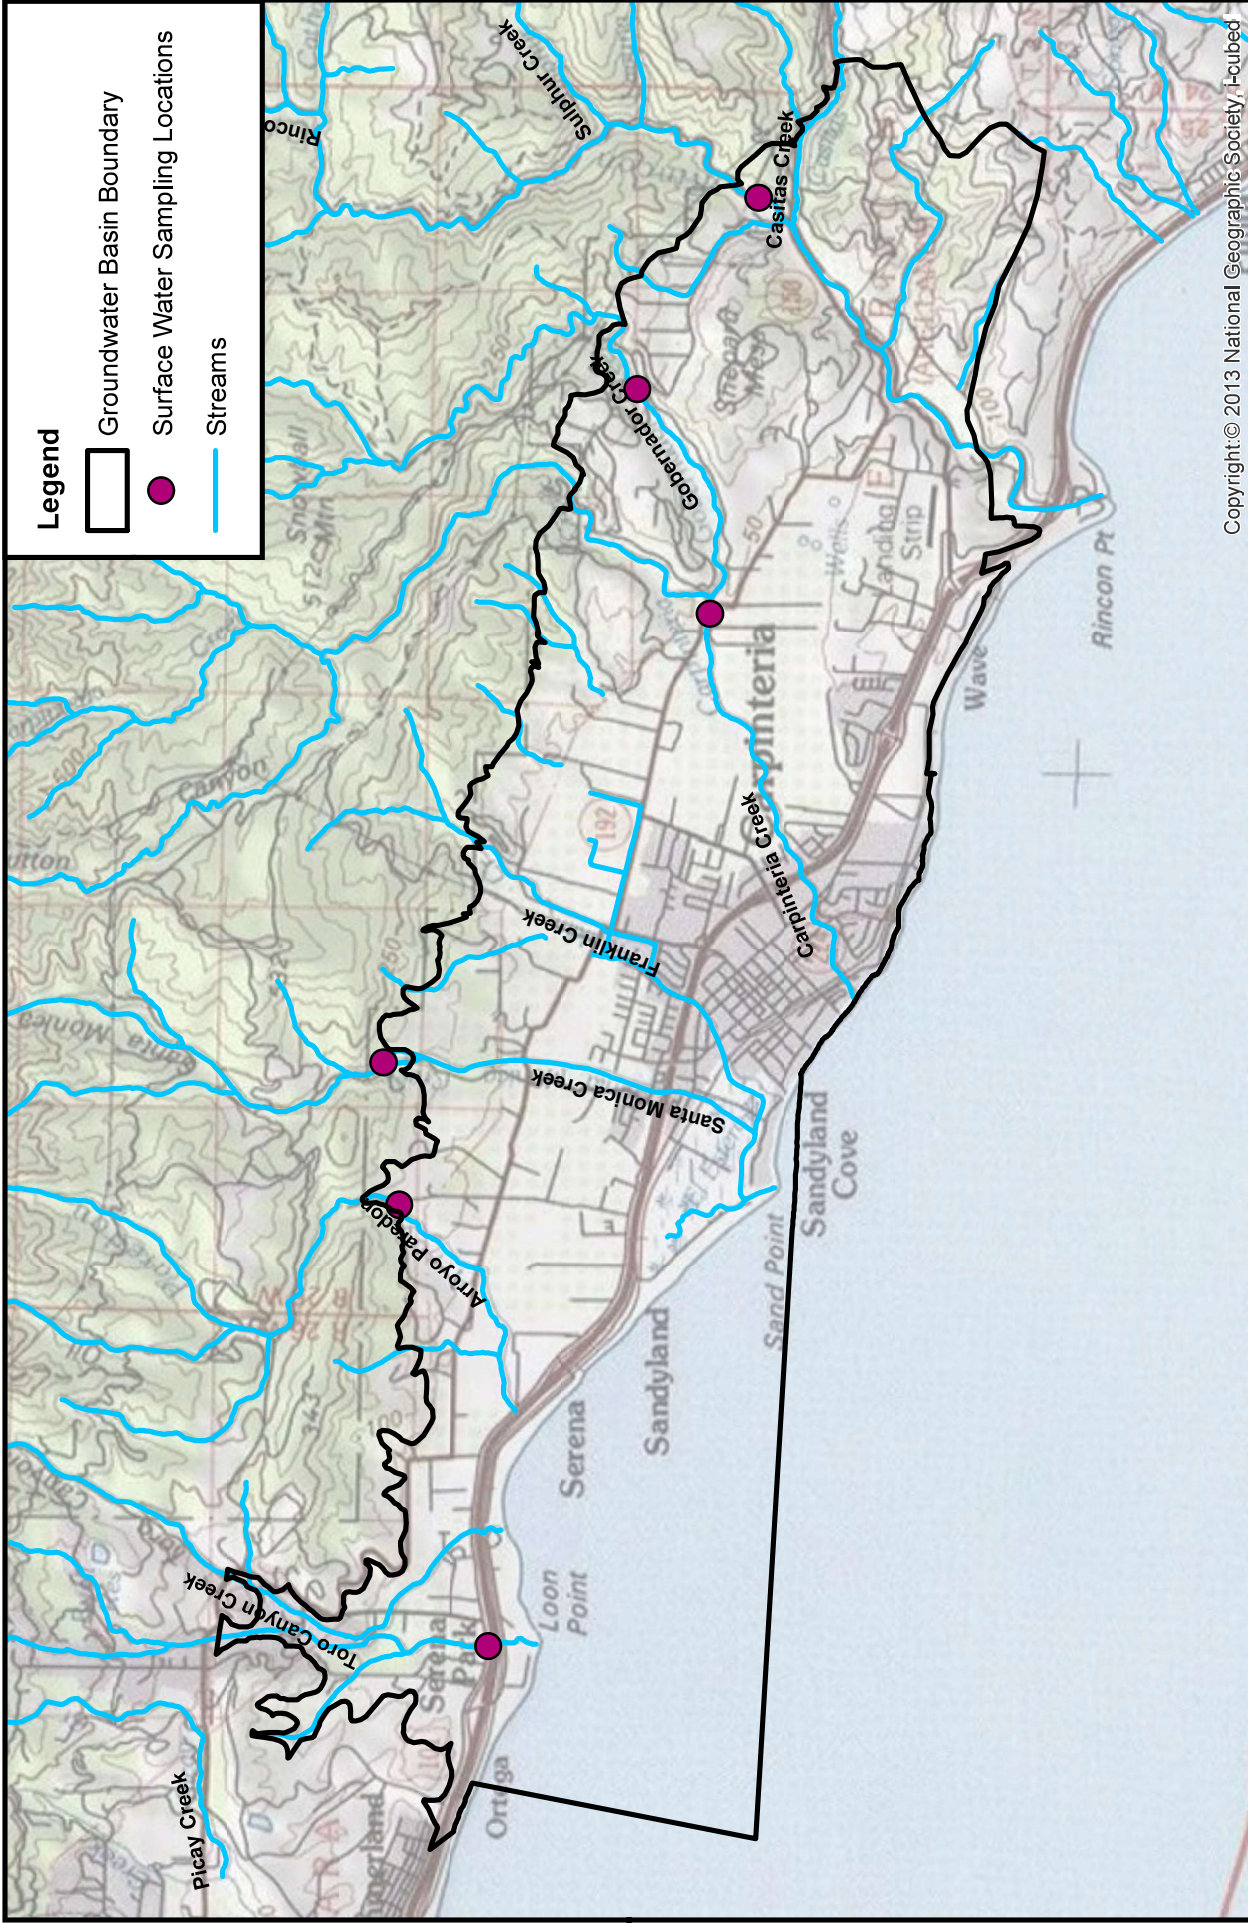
Legend

Groundwater Basin Boundary

Surface Water Sampling Locations

Streams

Sulphur Creek

Rincon

Casitas Creek

Gobernador Creek

Carpinteria

Carpinteria Creek

Franklin Creek

Santa Monica Creek

Arroyo Paredon

Toro Canyon Creek

Picay Creek

Rincon Pt

Wave

Sandyland Cove

Sand Point

Sandyland

Serena

Loon Point

Serena Park

Ortega

Copyright:© 2013 National Geographic Society, i-cubed